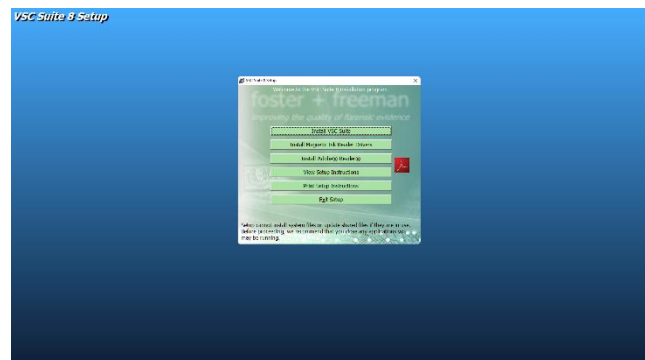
VSC Suite 8 Setup

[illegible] Setup

Welcome to the VSC Suite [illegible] program

foster + freeman

improving the quality of forensic evidence

Install VSC Suite

Install Magnetic Ink Reader Drivers

Install Adobe Reader

View Setup Instructions

Print Setup Instructions

Exit Setup

Setup cannot install system files or update shared files if they are in use. Before proceeding, we recommend that you close any applications you may be running.